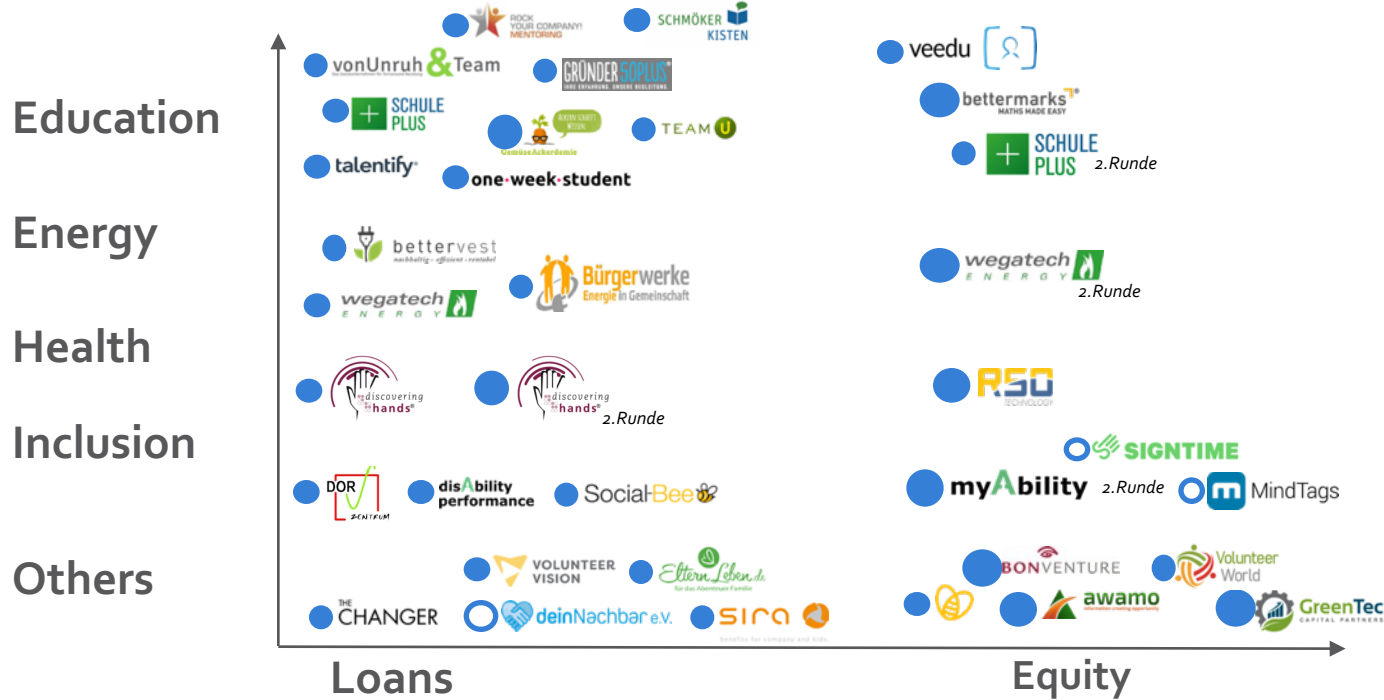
Education

Energy

Health

Inclusion

Others

ROCK YOUR COMPANY! MENTORING

SCHMÖKER KISTEN

vonUnruh & Team

GRÜNDER 50PLUS

SCHULE PLUS

GemüseAckerdemie

TEAM U

talentify

one·week·student

bettervest

Bürgerwerke Energie in Gemeinschaft

wegatech ENERGY

discovering hands

discovering hands 2.Runde

DOR ZENTRUM

disAbility performance

Social-Bee

VOLUNTEER VISION

ElternLeben.de

THE CHANGER

deinNachbar e.V.

sira

veedu

bettermarks MATHS MADE EASY

SCHULE PLUS 2.Runde

wegatech ENERGY 2.Runde

RSO TECHNOLOGY

SIGNTIME

myAbility 2.Runde

MindTags

BONVENTURE

Volunteer World

awamo

GreenTec CAPITAL PARTNERS

Loans

Equity